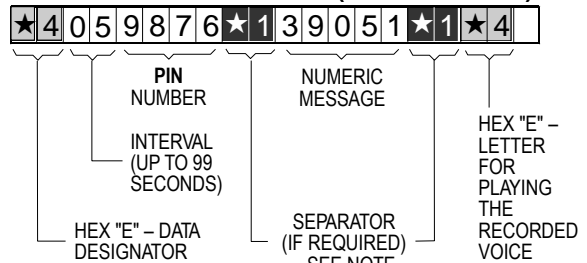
★ 4 0 5 9 8 7 6 ★ 1 3 9 0 5 1 ★ 1 ★ 4

PIN NUMBER

NUMERIC MESSAGE

INTERVAL (UP TO 99 SECONDS)

HEX "E" – LETTER FOR PLAYING THE RECORDED VOICE

HEX "E" – DATA DESIGNATOR

SEPARATOR (IF REQUIRED) SEE NOTE